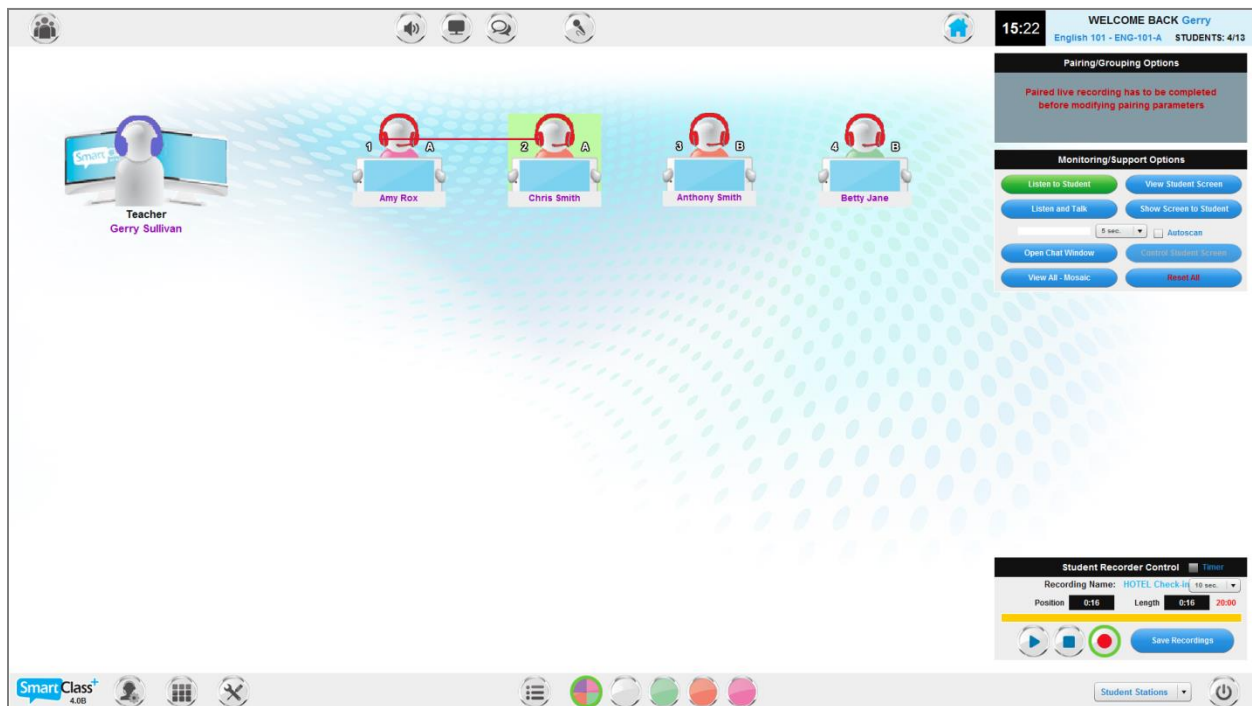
15:22 WELCOME BACK Gerry
English 101 - ENG-101-A STUDENTS: 4/13

Pairing/Grouping Options
Paired live recording has to be completed before modifying pairing parameters

Monitoring/Support Options
Listen to Student
View Student Screen
Listen and Talk
Show Screen to Student
5 sec.
Autoscan
Open Chat Window
Control Student Screen
View All - Mosaic
Reset All

Smart
Teacher
Gerry Sullivan

1 A
Amy Rox
2 A
Chris Smith
3 B
Anthony Smith
4 B
Betty Jane

Student Recorder Control Timer
Recording Name: HOTEL Check-in 10 sec.
Position 0:16 Length 0:16 20:00
Save Recordings

SmartClass+ 4.0B
Student Stations